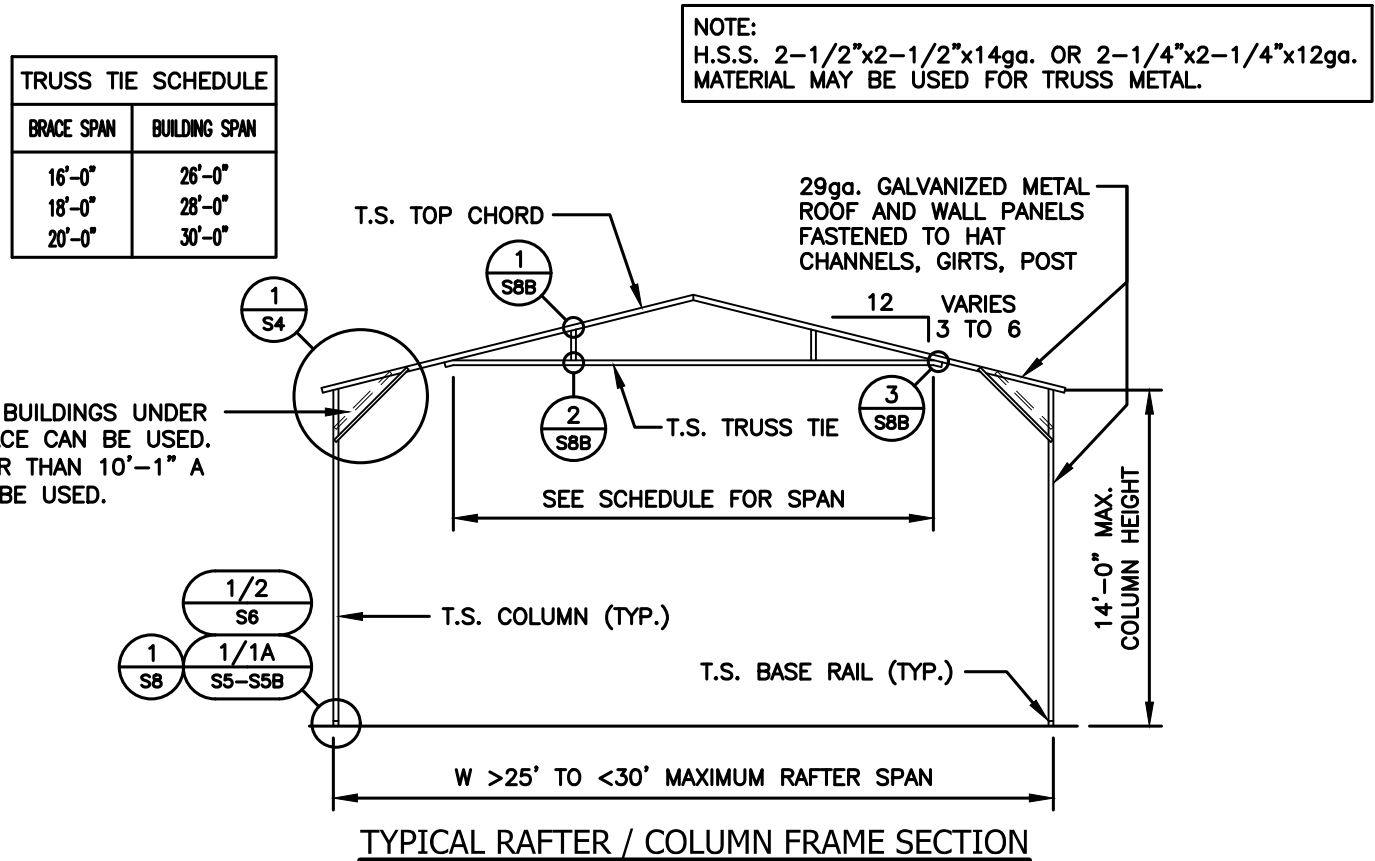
NOTE:
H.S.S. 2–1/2"x2–1/2"x14ga. OR 2–1/4"x2–1/4"x12ga. MATERIAL MAY BE USED FOR TRUSS METAL.

| TRUSS TIE SCHEDULE | |
|---|---|
| BRACE SPAN | BUILDING SPAN |
| 16'–0" | 26'–0" |
| 18'–0" | 28'–0" |
| 20'–0" | 30'–0" |

T.S. TOP CHORD

29ga. GALVANIZED METAL ROOF AND WALL PANELS FASTENED TO HAT CHANNELS, GIRTS, POST

$\frac{1}{S4}$

$\frac{1}{S8B}$

12

VARIES 3 TO 6

BUILDINGS UNDER
CE CAN BE USED.
R THAN 10'–1" A
BE USED.

$\frac{2}{S8B}$

T.S. TRUSS TIE

$\frac{3}{S8B}$

SEE SCHEDULE FOR SPAN

14'–0" MAX. COLUMN HEIGHT

$\frac{1/2}{S6}$

T.S. COLUMN (TYP.)

$\frac{1}{S8}$

$\frac{1/1A}{S5–S5B}$

T.S. BASE RAIL (TYP.)

W >25' TO <30' MAXIMUM RAFTER SPAN

TYPICAL RAFTER / COLUMN FRAME SECTION